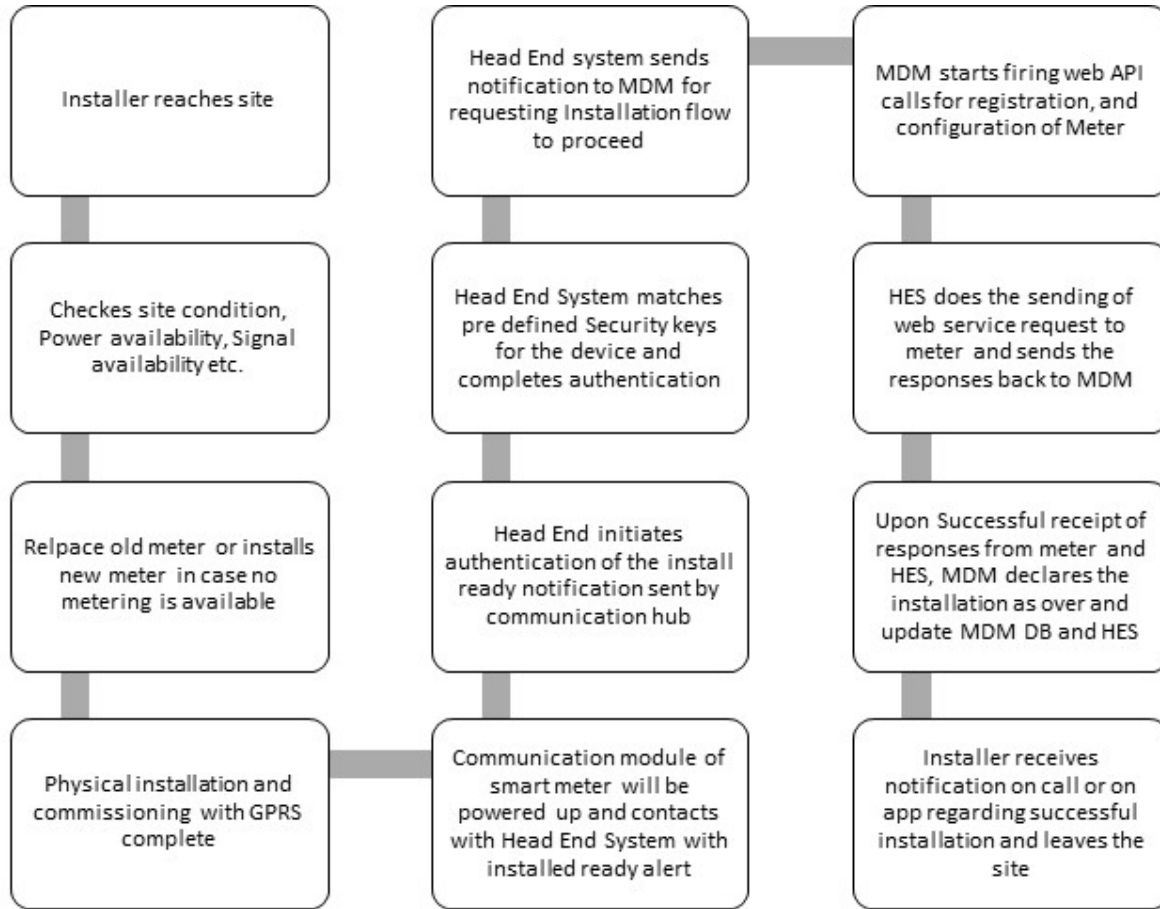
Installer reaches site

Checkes site condition, Power availability, Signal availability etc.

Relpace old meter or installs new meter in case no metering is available

Physical installation and commissioning with GPRS complete

Communication module of smart meter will be powered up and contacts with Head End System with installed ready alert

Head End initiates authentication of the install ready notification sent by communication hub

Head End System matches pre defined Security keys for the device and completes authentication

Head End system sends notification to MDM for requesting Installation flow to proceed

MDM starts firing web API calls for registration, and configuration of Meter

HES does the sending of web service request to meter and sends the responses back to MDM

Upon Successful receipt of responses from meter and HES, MDM declares the installation as over and update MDM DB and HES

Installer receives notification on call or on app regarding successful installation and leaves the site